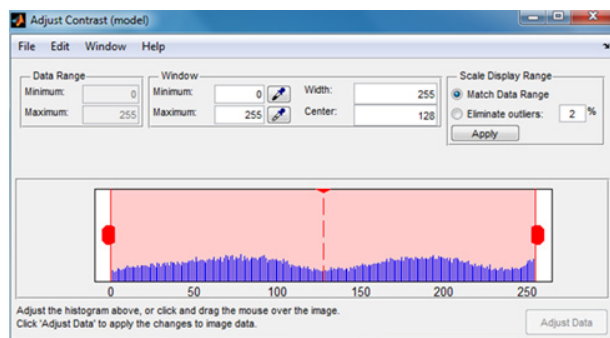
Adjust Contrast (model)

File Edit Window Help

Data Range
Minimum: 0
Maximum: 255

Window
Minimum: 0
Maximum: 255
Width: 255
Center: 128

Scale Display Range
Match Data Range
Eliminate outliers: 2 %
Apply

0 50 100 150 200 250

Adjust the histogram above, or click and drag the mouse over the image.
Click 'Adjust Data' to apply the changes to image data.

Adjust Data